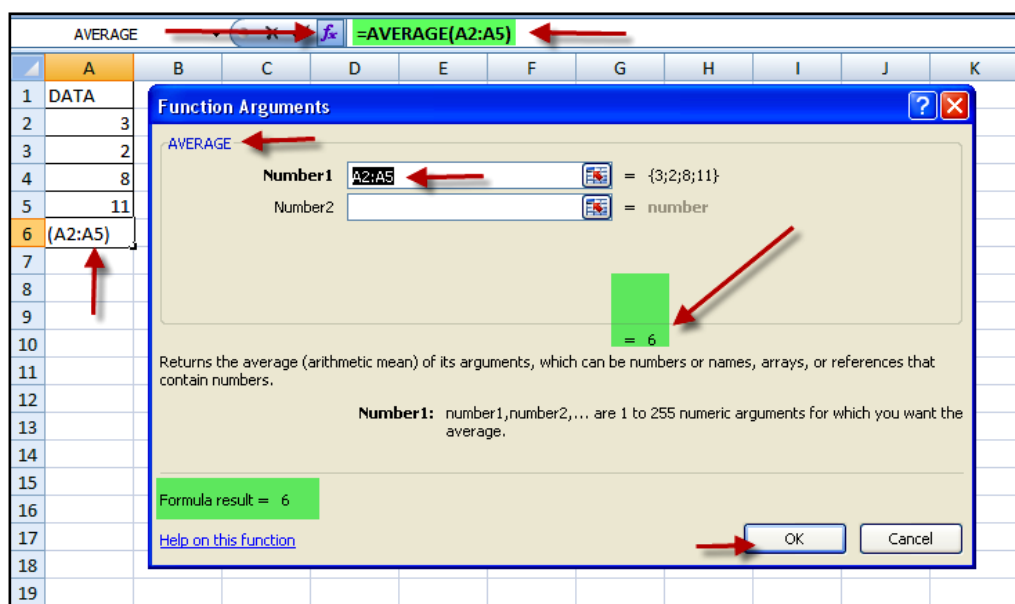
AVERAGE $f_x$ =AVERAGE(A2:A5)

| | A | B | C | D | E | F | G | H | I | J | K |
|---|---|---|---|---|---|---|---|---|---|---|---|
| 1 | DATA | | | | | | | | | | |
| 2 | 3 | | | | | | | | | | |
| 3 | 2 | | | | | | | | | | |
| 4 | 8 | | | | | | | | | | |
| 5 | 11 | | | | | | | | | | |
| 6 | (A2:A5) | | | | | | | | | | |
| 7 | | | | | | | | | | | |
| 8 | | | | | | | | | | | |
| 9 | | | | | | | | | | | |
| 10 | | | | | | | | | | | |
| 11 | | | | | | | | | | | |
| 12 | | | | | | | | | | | |
| 13 | | | | | | | | | | | |
| 14 | | | | | | | | | | | |
| 15 | | | | | | | | | | | |
| 16 | | | | | | | | | | | |
| 17 | | | | | | | | | | | |
| 18 | | | | | | | | | | | |
| 19 | | | | | | | | | | | |

Function Arguments ? X

AVERAGE

Number1 A2:A5 = {3;2;8;11}

Number2 = number

= 6

Returns the average (arithmetic mean) of its arguments, which can be numbers or names, arrays, or references that contain numbers.

Number1: number1,number2,... are 1 to 255 numeric arguments for which you want the average.

Formula result = 6

Help on this function

OK Cancel